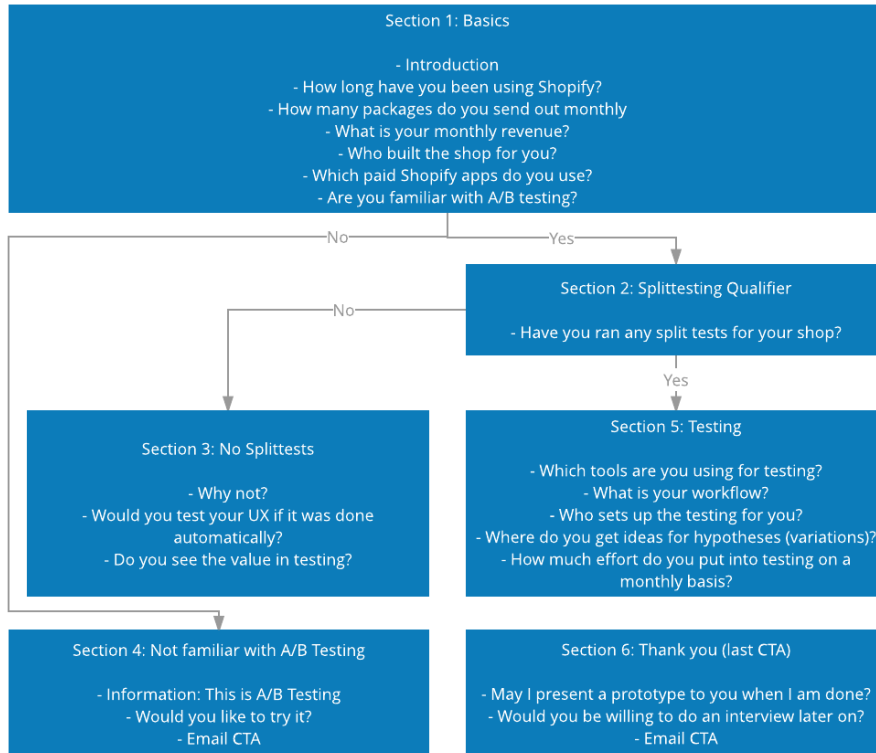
Section 1: Basics

- Introduction
- How long have you been using Shopify?
- How many packages do you send out monthly
- What is your monthly revenue?
- Who built the shop for you?
- Which paid Shopify apps do you use?
- Are you familiar with A/B testing?

No

Yes

Section 2: Splittesting Qualifier

- Have you ran any split tests for your shop?

No

Yes

Section 3: No Splittests

- Why not?
- Would you test your UX if it was done automatically?
- Do you see the value in testing?

Section 5: Testing

- Which tools are you using for testing?
- What is your workflow?
- Who sets up the testing for you?
- Where do you get ideas for hypotheses (variations)?
- How much effort do you put into testing on a monthly basis?

Section 4: Not familiar with A/B Testing

- Information: This is A/B Testing
- Would you like to try it?
- Email CTA

Section 6: Thank you (last CTA)

- May I present a prototype to you when I am done?
- Would you be willing to do an interview later on?
- Email CTA